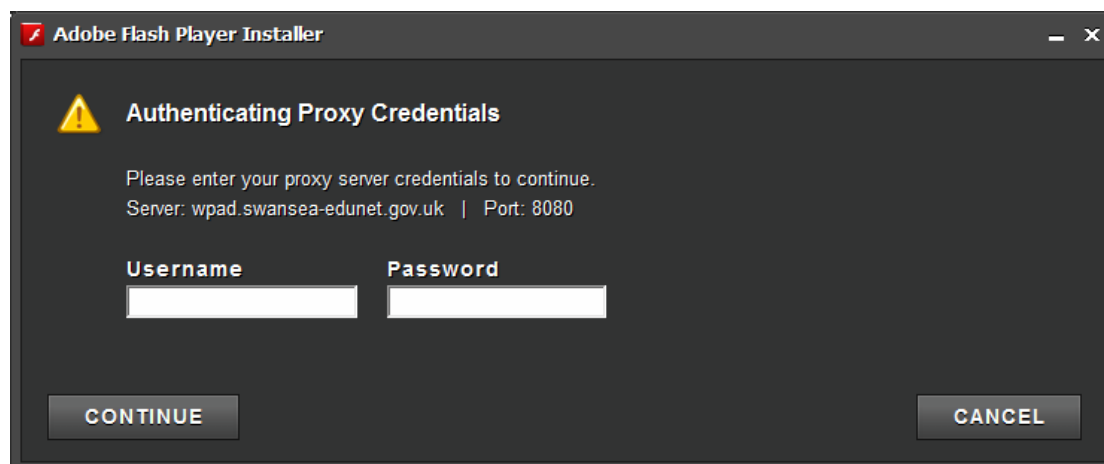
Adobe Flash Player Installer

Authenticating Proxy Credentials

Please enter your proxy server credentials to continue.
Server: wpad.swansea-edunet.gov.uk | Port: 8080

Username

Password

CONTINUE

CANCEL